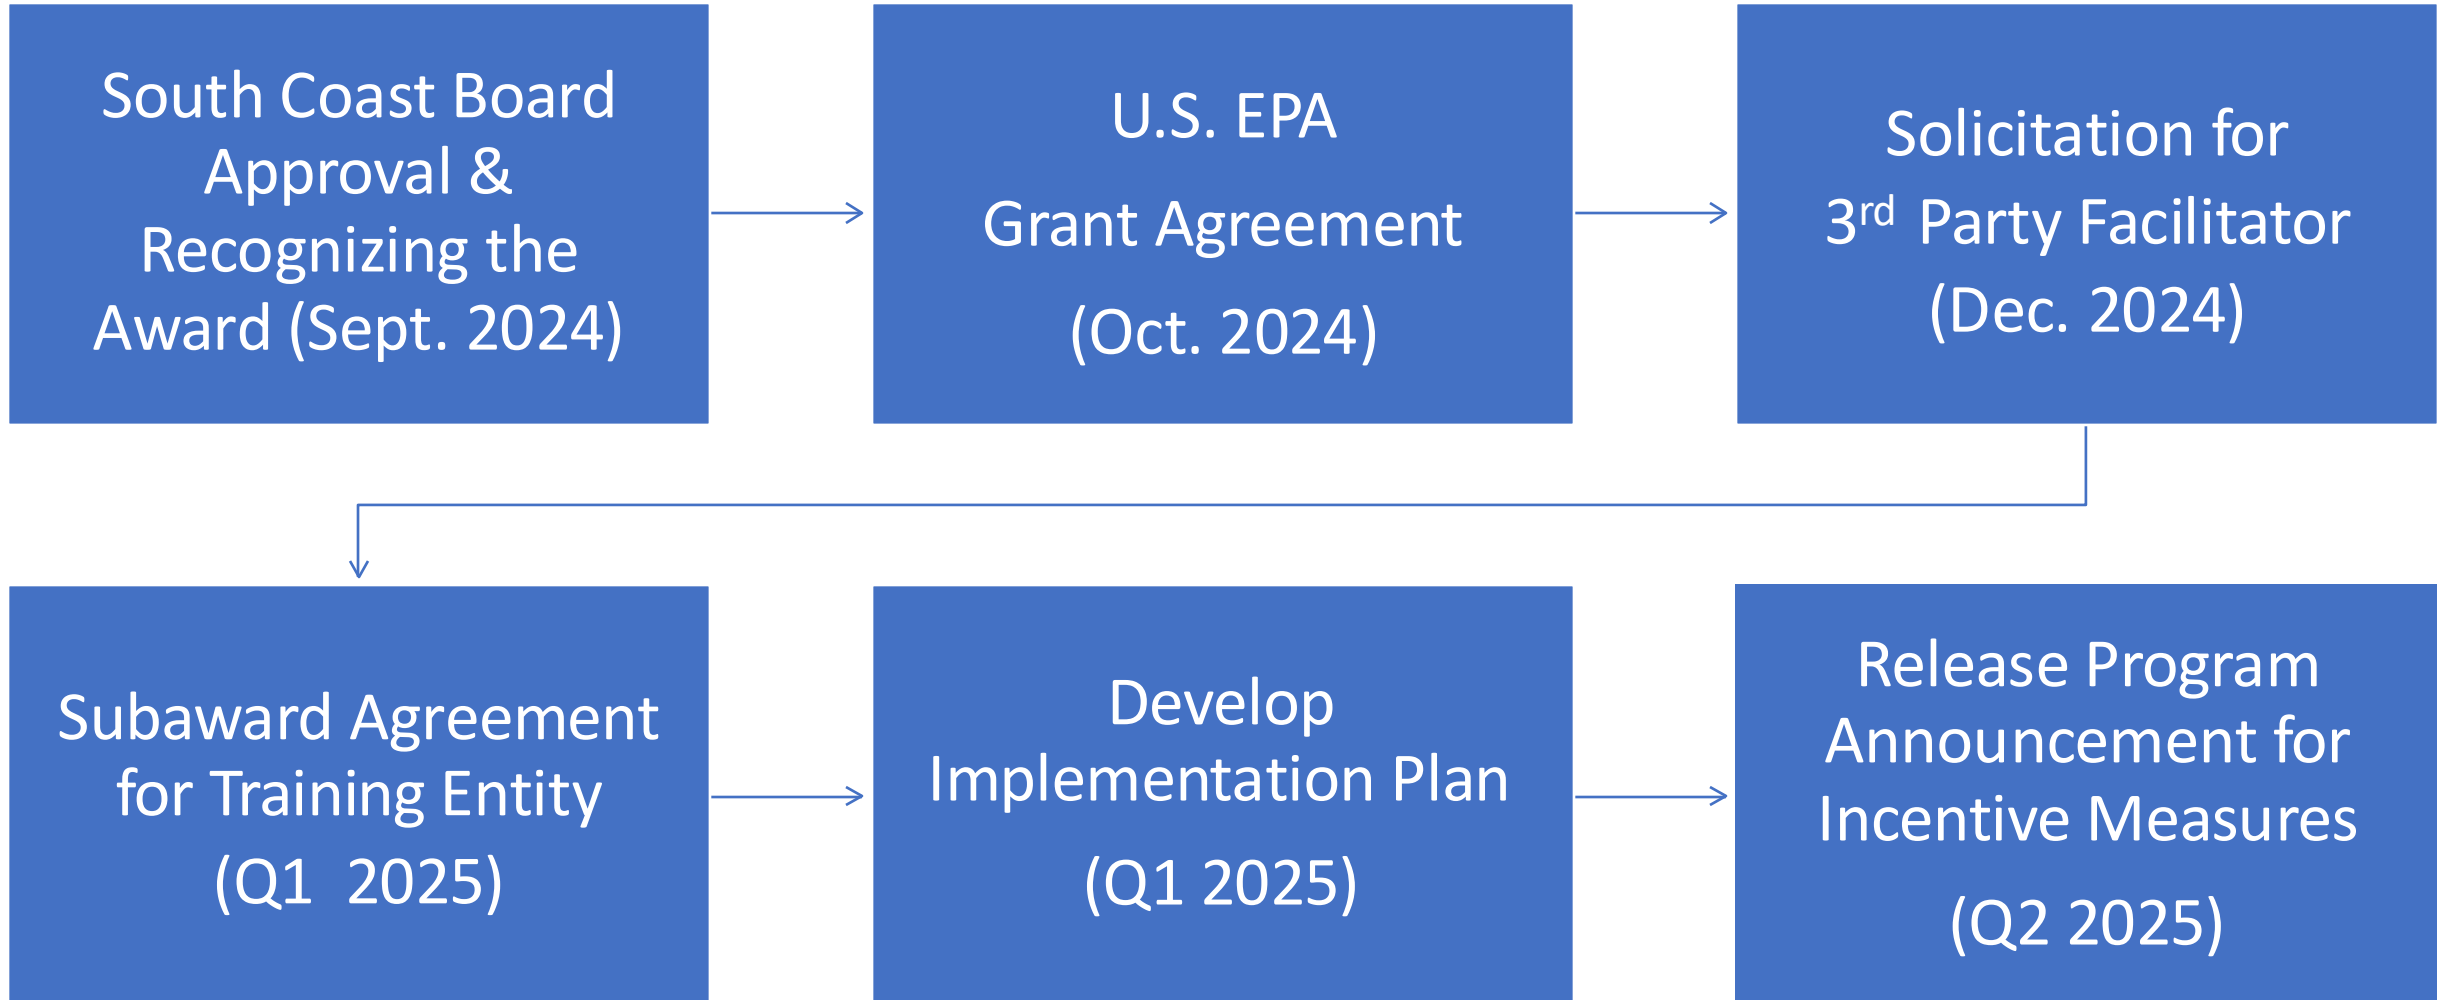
South Coast Board Approval & Recognizing the Award (Sept. 2024)

U.S. EPA

Grant Agreement

(Oct. 2024)

Solicitation for

3$^{rd}$ Party Facilitator

(Dec. 2024)

Subaward Agreement for Training Entity

(Q1 2025)

Develop Implementation Plan

(Q1 2025)

Release Program Announcement for Incentive Measures

(Q2 2025)